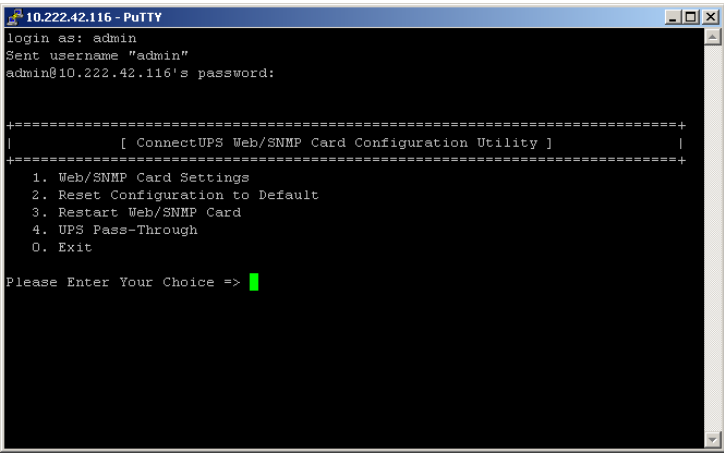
10.222.42.116 - PuTTY

login as: admin
Sent username "admin"
admin@10.222.42.116's password:

+==============================================================================+
| [ ConnectUPS Web/SNMP Card Configuration Utility ] |
+==============================================================================+
1. Web/SNMP Card Settings
2. Reset Configuration to Default
3. Restart Web/SNMP Card
4. UPS Pass-Through
0. Exit

Please Enter Your Choice =>